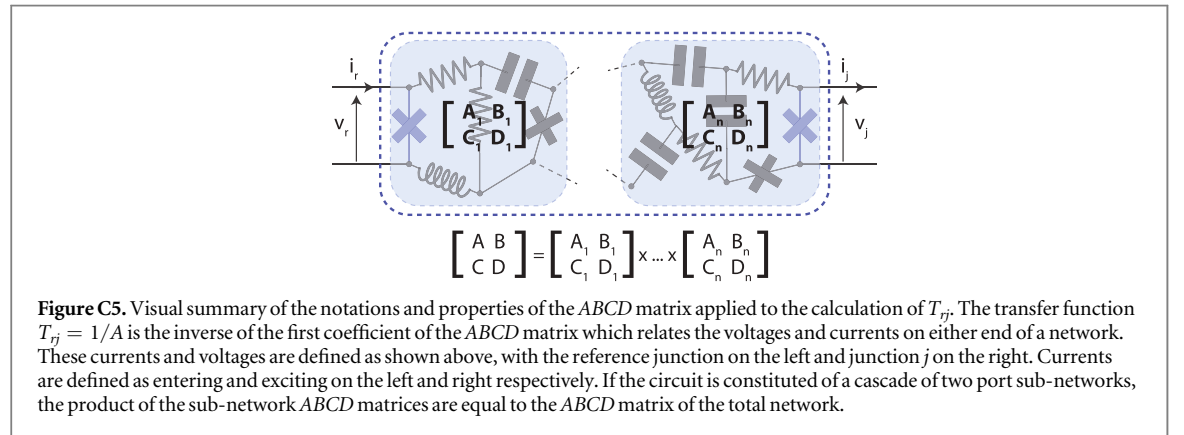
$i_r$ $v_r$ $\begin{bmatrix} A_1 & B_1 \\ C_1 & D_1 \end{bmatrix}$ $\begin{bmatrix} A_n & B_n \\ C_n & D_n \end{bmatrix}$ $i_j$ $v_j$

$\begin{bmatrix} A & B \\ C & D \end{bmatrix} = \begin{bmatrix} A_1 & B_1 \\ C_1 & D_1 \end{bmatrix} x ... x \begin{bmatrix} A_n & B_n \\ C_n & D_n \end{bmatrix}$

**Figure C5.** Visual summary of the notations and properties of the *ABCD* matrix applied to the calculation of $T_{rj}$. The transfer function $T_{rj} = 1/A$ is the inverse of the first coefficient of the *ABCD* matrix which relates the voltages and currents on either end of a network. These currents and voltages are defined as shown above, with the reference junction on the left and junction *j* on the right. Currents are defined as entering and exciting on the left and right respectively. If the circuit is constituted of a cascade of two port sub-networks, the product of the sub-network *ABCD* matrices are equal to the *ABCD* matrix of the total network.